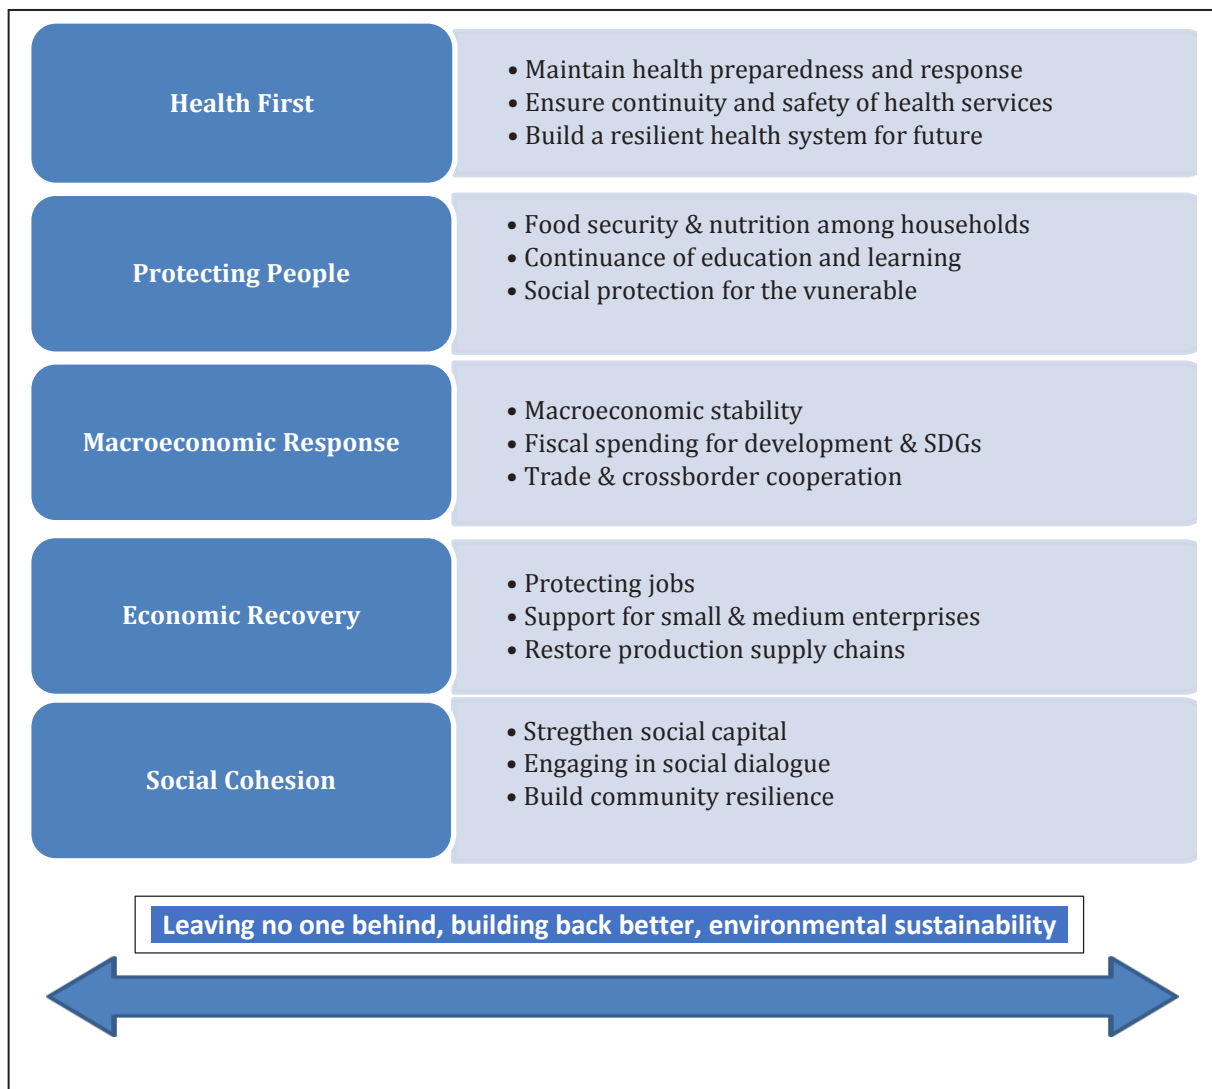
Health First

• Maintain health preparedness and response
• Ensure continuity and safety of health services
• Build a resilient health system for future

Protecting People

• Food security & nutrition among households
• Continuance of education and learning
• Social protection for the vunerable

Macroeconomic Response

• Macroeconomic stability
• Fiscal spending for development & SDGs
• Trade & crossborder cooperation

Economic Recovery

• Protecting jobs
• Support for small & medium enterprises
• Restore production supply chains

Social Cohesion

• Stregthen social capital
• Engaging in social dialogue
• Build community resilience

Leaving no one behind, building back better, environmental sustainability